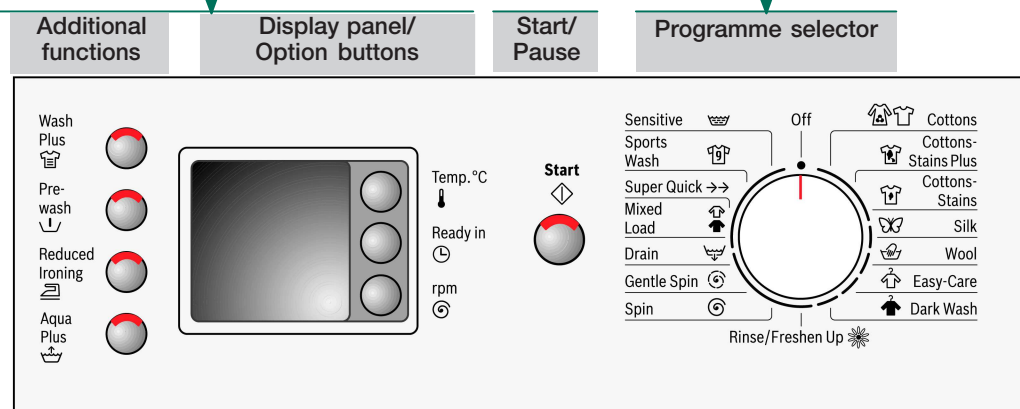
Additional functions

Display panel/ Option buttons

Start/ Pause

Programme selector

Wash Plus

Pre-wash

Reduced Ironing

Aqua Plus

Temp. °C

Ready in

rpm

Start

Sensitive

Sports Wash

Super Quick →→

Mixed Load

Drain

Gentle Spin

Spin

Off

Cottons

Cottons-Stains Plus

Cottons-Stains

Silk

Wool

Easy-Care

Dark Wash

Rinse/Freshen Up